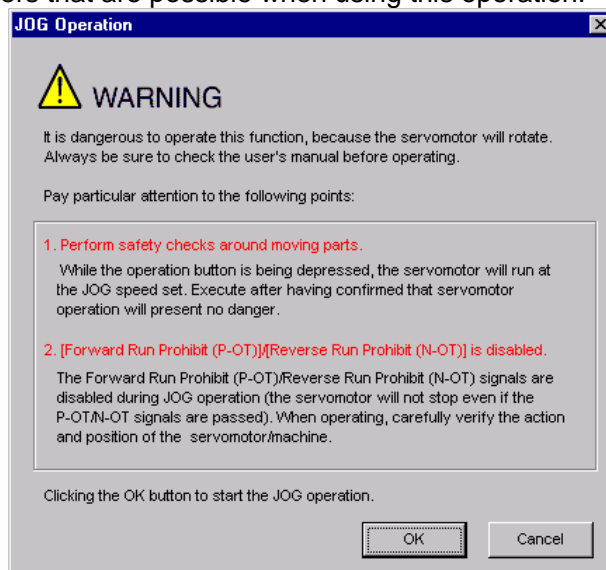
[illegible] that are possible when using this operation.

JOG Operation

WARNING

It is dangerous to operate this function, because the servomotor will rotate. Always be sure to check the user's manual before operating.

Pay particular attention to the following points:

1. Perform safety checks around moving parts.

While the operation button is being depressed, the servomotor will run at the JOG speed set. Execute after having confirmed that servomotor operation will present no danger.

2. [Forward Run Prohibit (P-OT)]/[Reverse Run Prohibit (N-OT)] is disabled.

The Forward Run Prohibit (P-OT)/Reverse Run Prohibit (N-OT) signals are disabled during JOG operation (the servomotor will not stop even if the P-OT/N-OT signals are passed). When operating, carefully verify the action and position of the servomotor/machine.

Clicking the OK button to start the JOG operation.

OK

Cancel